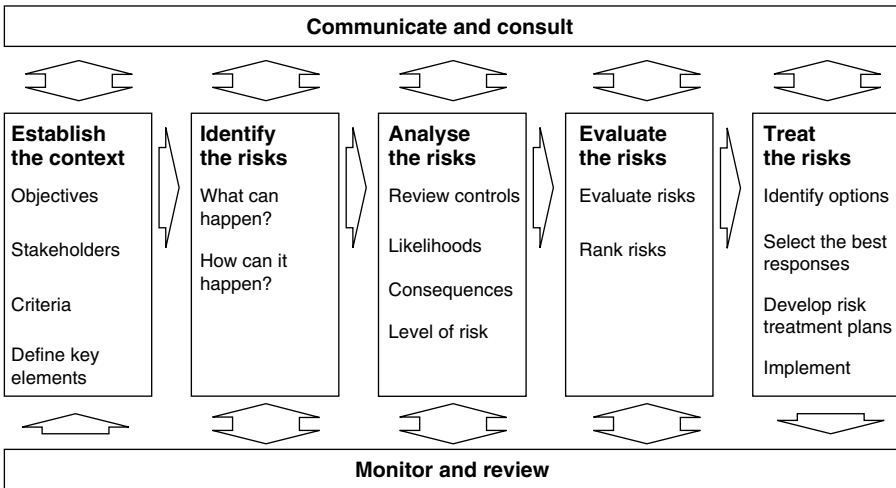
Communicate and consult

Establish the context
Objectives
Stakeholders
Criteria
Define key elements

Identify the risks
What can happen?
How can it happen?

Analyse the risks
Review controls
Likelihoods
Consequences
Level of risk

Evaluate the risks
Evaluate risks
Rank risks

Treat the risks
Identify options
Select the best responses
Develop risk treatment plans
Implement

Monitor and review